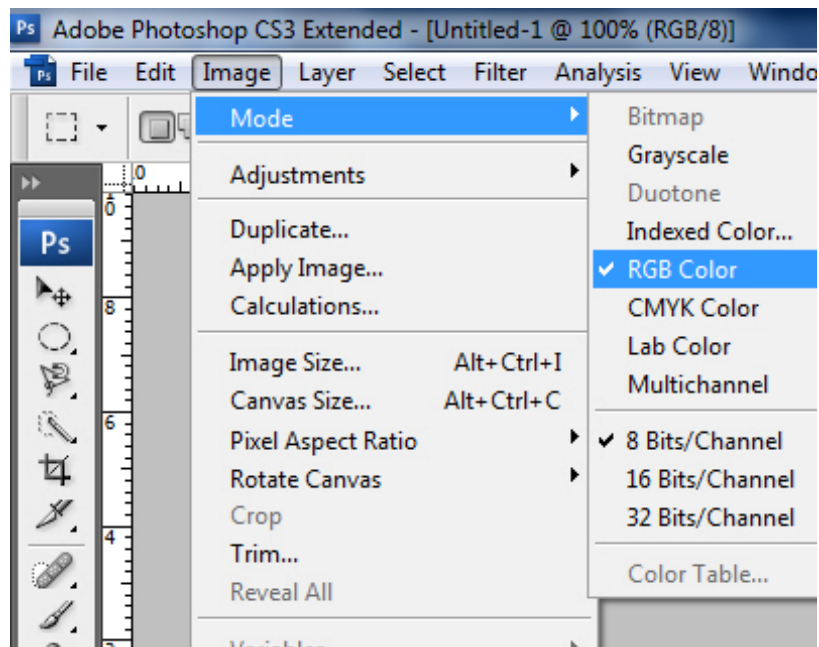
Ps Adobe Photoshop CS3 Extended - [Untitled-1 @ 100% (RGB/8)]

Ps File Edit Image Layer Select Filter Analysis View Windo

Ps

0

0

8

6

4

Mode
Adjustments
Duplicate...
Apply Image...
Calculations...
Image Size... Alt+Ctrl+I
Canvas Size... Alt+Ctrl+C
Pixel Aspect Ratio
Rotate Canvas
Crop
Trim...
Reveal All
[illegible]

Bitmap
Grayscale
Duotone
Indexed Color...
✔ RGB Color
CMYK Color
Lab Color
Multichannel
✔ 8 Bits/Channel
16 Bits/Channel
32 Bits/Channel
Color Table...